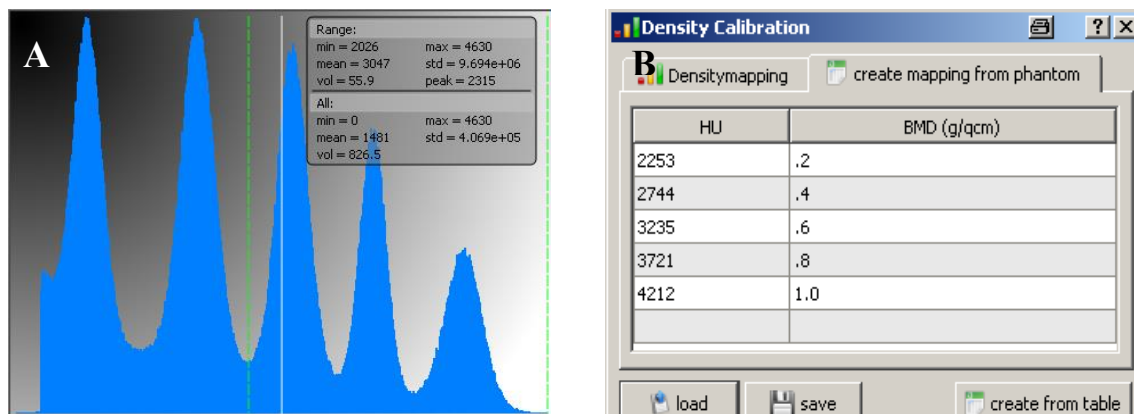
A

Range:
min = 2026
max = 4630
mean = 3047
std = 9.694e+06
vol = 55.9
peak = 2315

All:
min = 0
max = 4630
mean = 1481
std = 4.069e+05
vol = 826.5

Density Calibration

B

Densitymapping

create mapping from phantom

| HU | BMD (g/qcm) |
|---|---|
| 2253 | .2 |
| 2744 | .4 |
| 3235 | .6 |
| 3721 | .8 |
| 4212 | 1.0 |
| | |

load

save

create from table